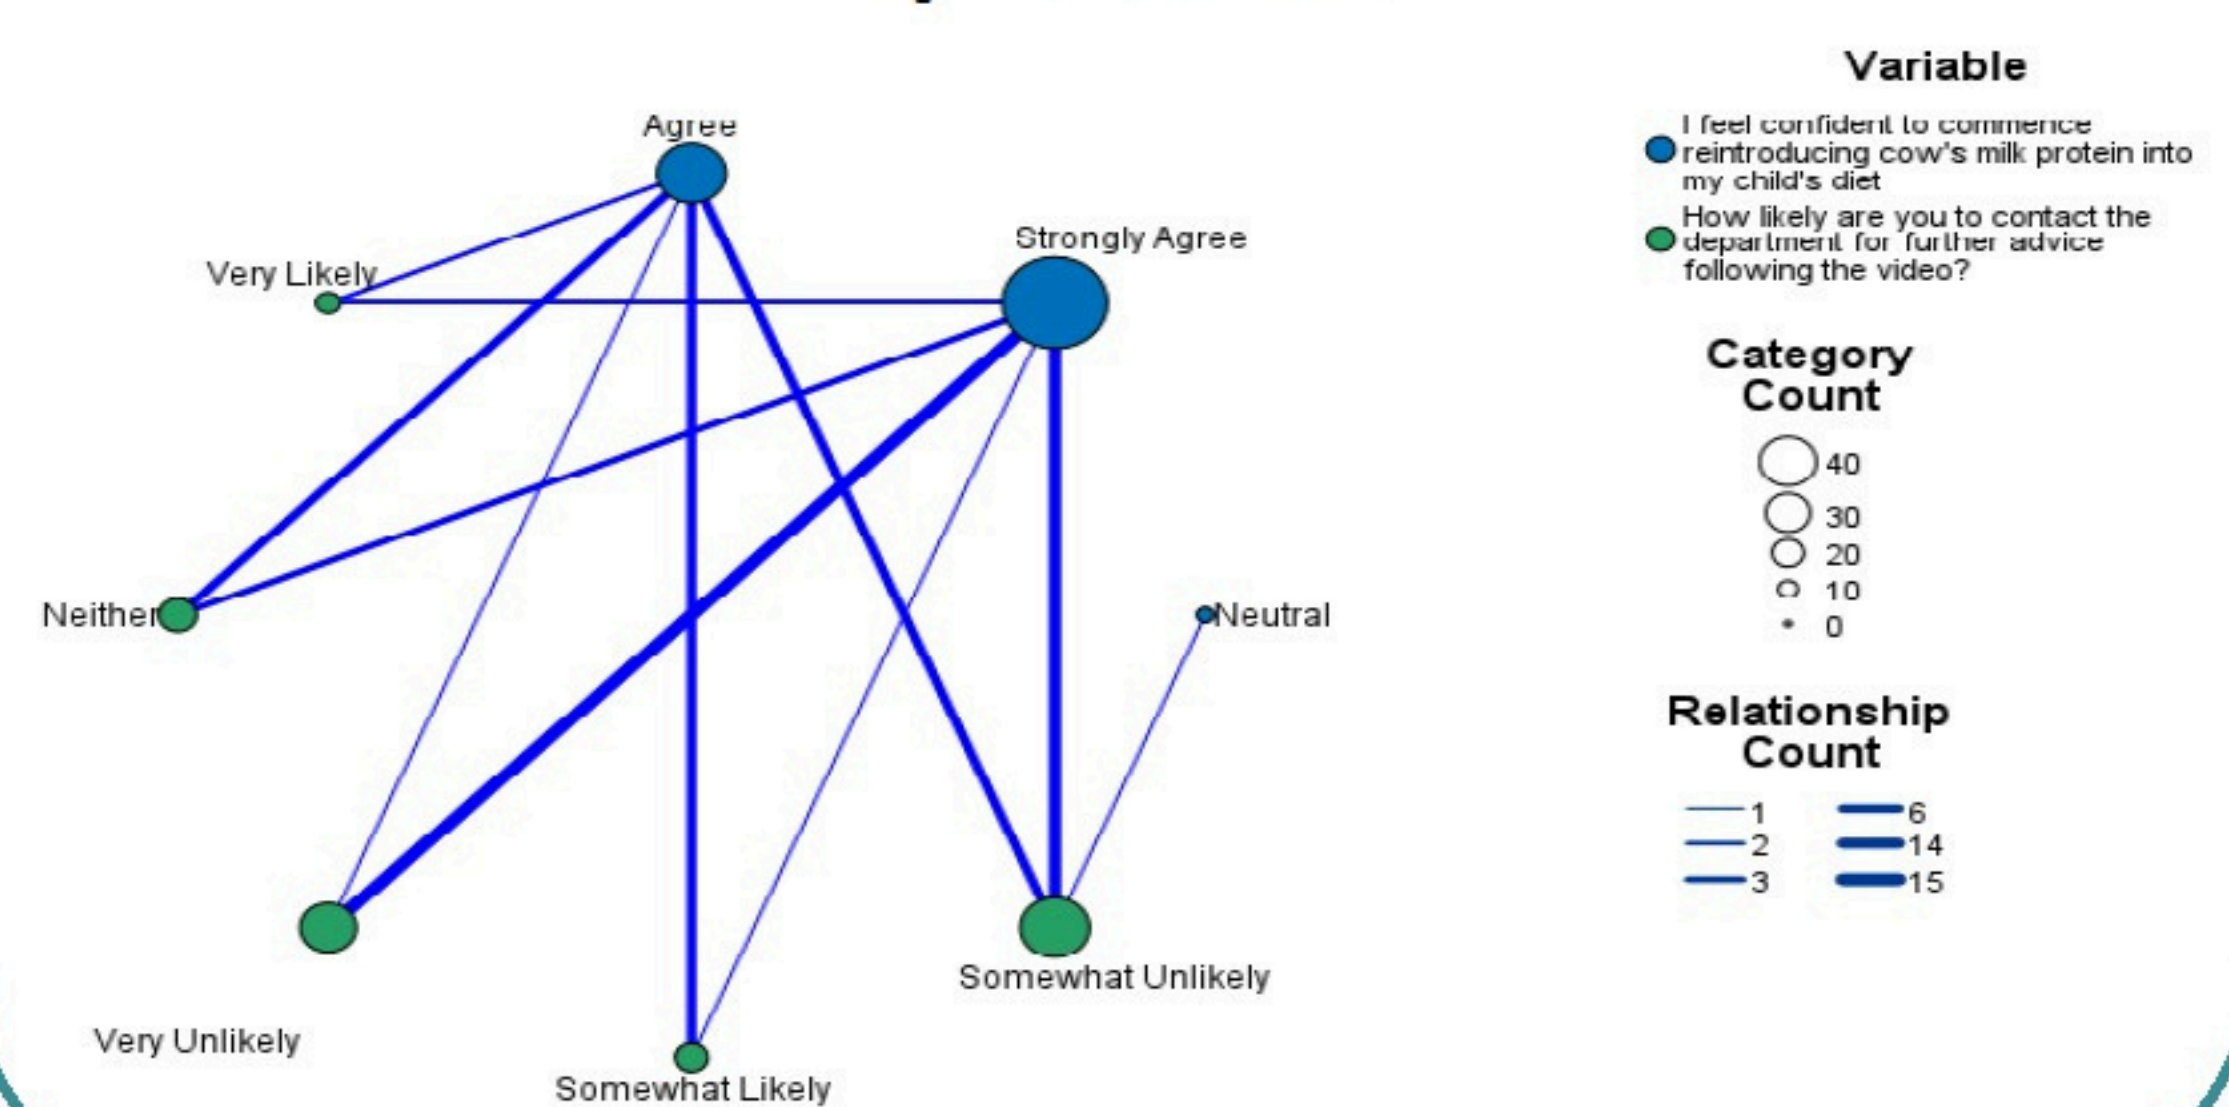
Agree

Very Likely

Strongly Agree

Neither

Neutral

Very Unlikely

Somewhat Likely

Somewhat Unlikely

Variable

I feel confident to commence reintroducing cow's milk protein into my child's diet

How likely are you to contact the department for further advice following the video?

Category Count

40
30
20
10
0

Relationship Count

1
2
3
6
14
15